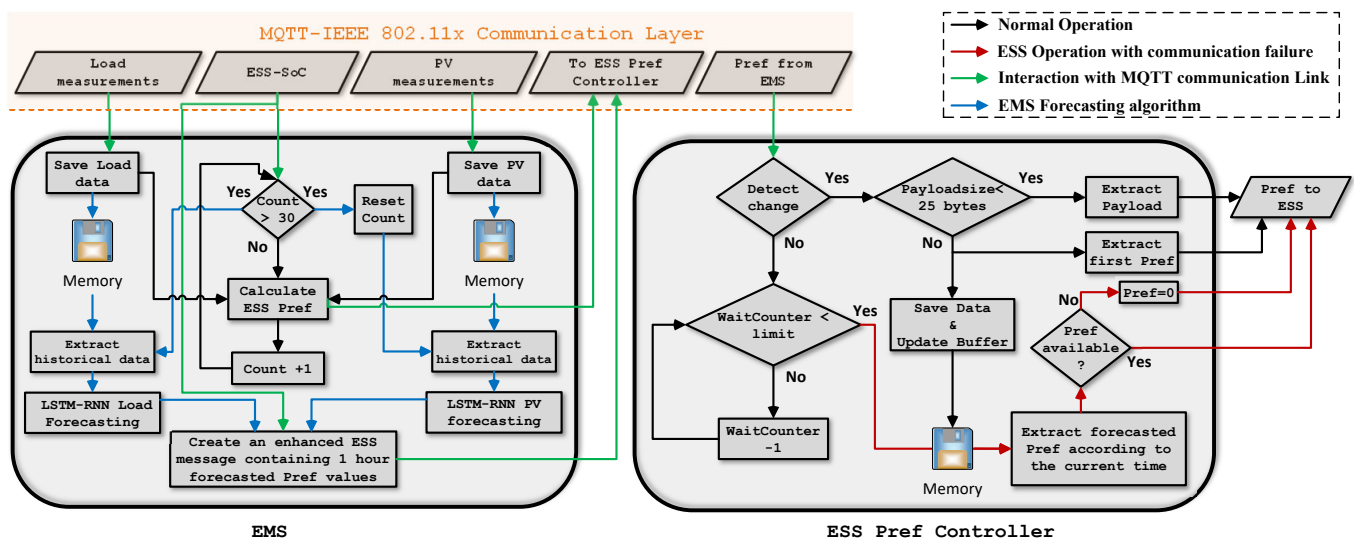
MQTT-IEEE 802.11x Communication Layer

Load measurements

ESS-SoC

PV measurements

To ESS Pref Controller

Pref from EMS

Normal Operation

ESS Operation with communication failure

Interaction with MQTT communication Link

EMS Forecasting algorithm

Save Load data

Memory

Count > 30

Yes

Yes

No

Reset Count

Save PV data

Memory

Calculate ESS Pref

Extract historical data

Count +1

Extract historical data

LSTM-RNN Load Forecasting

LSTM-RNN PV forecasting

Create an enhanced ESS message containing 1 hour forecasted Pref values

EMS

Detect change

Yes

No

Payloadsize< 25 bytes

Yes

No

Extract Payload

Extract first Pref

Pref to ESS

WaitCounter < limit

Yes

No

Save Data & Update Buffer

No

Pref=0

Pref available ?

Yes

WaitCounter -1

Memory

Extract forecasted Pref according to the current time

ESS Pref Controller